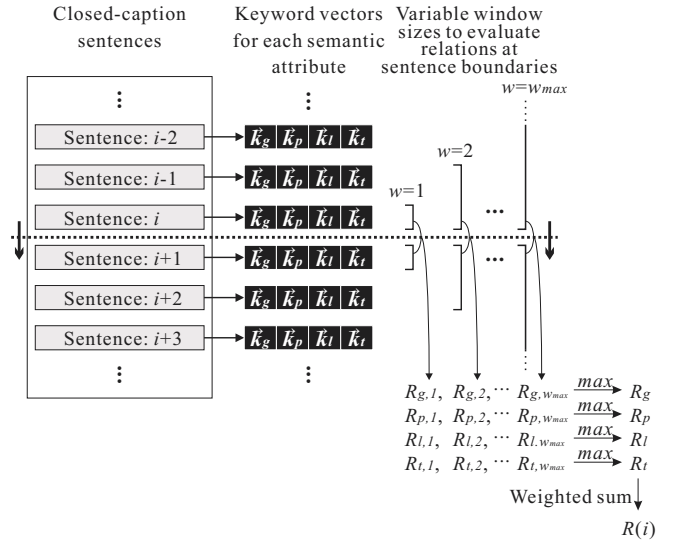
Closed-caption sentences

Keyword vectors for each semantic attribute

Variable window sizes to evaluate relations at sentence boundaries

$w=w_{max}$

Sentence: $i$-2

Sentence: $i$-1

Sentence: $i$

Sentence: $i$+1

Sentence: $i$+2

Sentence: $i$+3

$\vec{k}_g$ $\vec{k}_p$ $\vec{k}_l$ $\vec{k}_t$

$\vec{k}_g$ $\vec{k}_p$ $\vec{k}_l$ $\vec{k}_t$

$\vec{k}_g$ $\vec{k}_p$ $\vec{k}_l$ $\vec{k}_t$

$\vec{k}_g$ $\vec{k}_p$ $\vec{k}_l$ $\vec{k}_t$

$\vec{k}_g$ $\vec{k}_p$ $\vec{k}_l$ $\vec{k}_t$

$\vec{k}_g$ $\vec{k}_p$ $\vec{k}_l$ $\vec{k}_t$

$w=2$

$w=1$

$R_{g,1}$, $R_{g,2}$, $\cdots$ $R_{g,w_{max}}$ $\xrightarrow{max}$ $R_g$

$R_{p,1}$, $R_{p,2}$, $\cdots$ $R_{p,w_{max}}$ $\xrightarrow{max}$ $R_p$

$R_{l,1}$, $R_{l,2}$, $\cdots$ $R_{l,w_{max}}$ $\xrightarrow{max}$ $R_l$

$R_{t,1}$, $R_{t,2}$, $\cdots$ $R_{t,w_{max}}$ $\xrightarrow{max}$ $R_t$

Weighted sum

$R(i)$